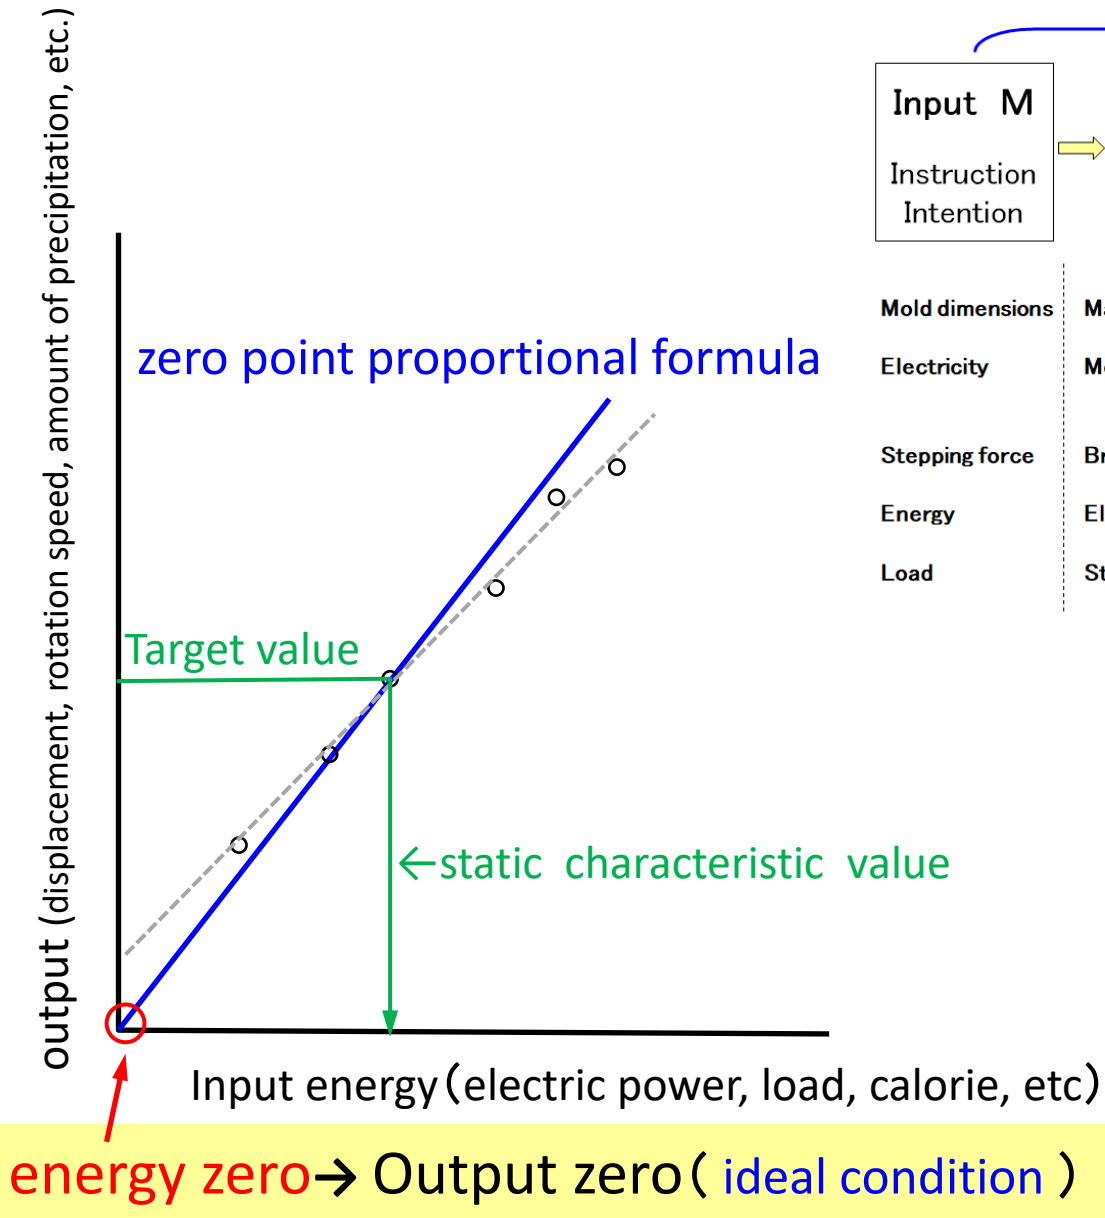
output (displacement, rotation speed, amount of precipitation, etc.)

zero point proportional formula

Target value

←static characteristic value

Input energy（electric power, load, calorie, etc）

energy zero→ Output zero（ ideal condition ）

Input M

Instruction
Intention

Mold dimensions
Electricity
Stepping force
Energy
Load

Ma
Mo
Br
El
St